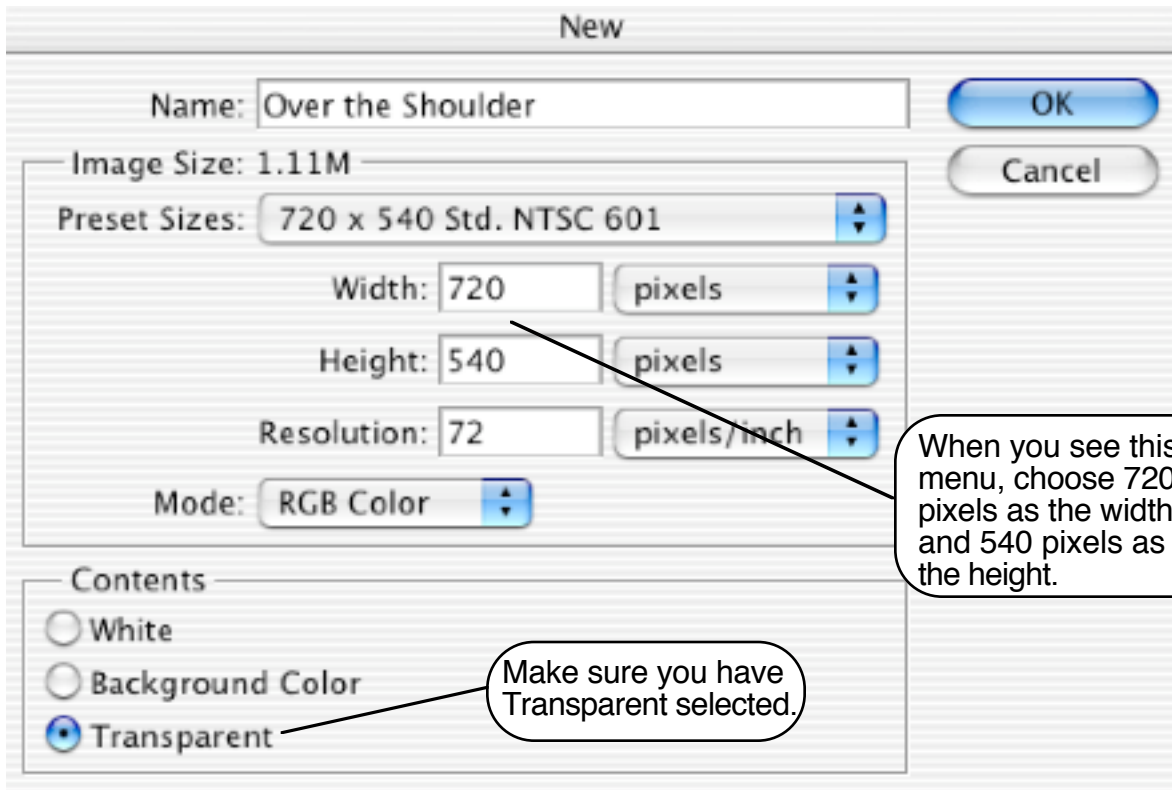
New

Name: Over the Shoulder

OK

Cancel

Image Size: 1.11M

Preset Sizes: 720 x 540 Std. NTSC 601

Width: 720 pixels

Height: 540 pixels

Resolution: 72 pixels/inch

Mode: RGB Color

When you see this menu, choose 720 pixels as the width and 540 pixels as the height.

Contents

White

Background Color

Transparent

Make sure you have Transparent selected.